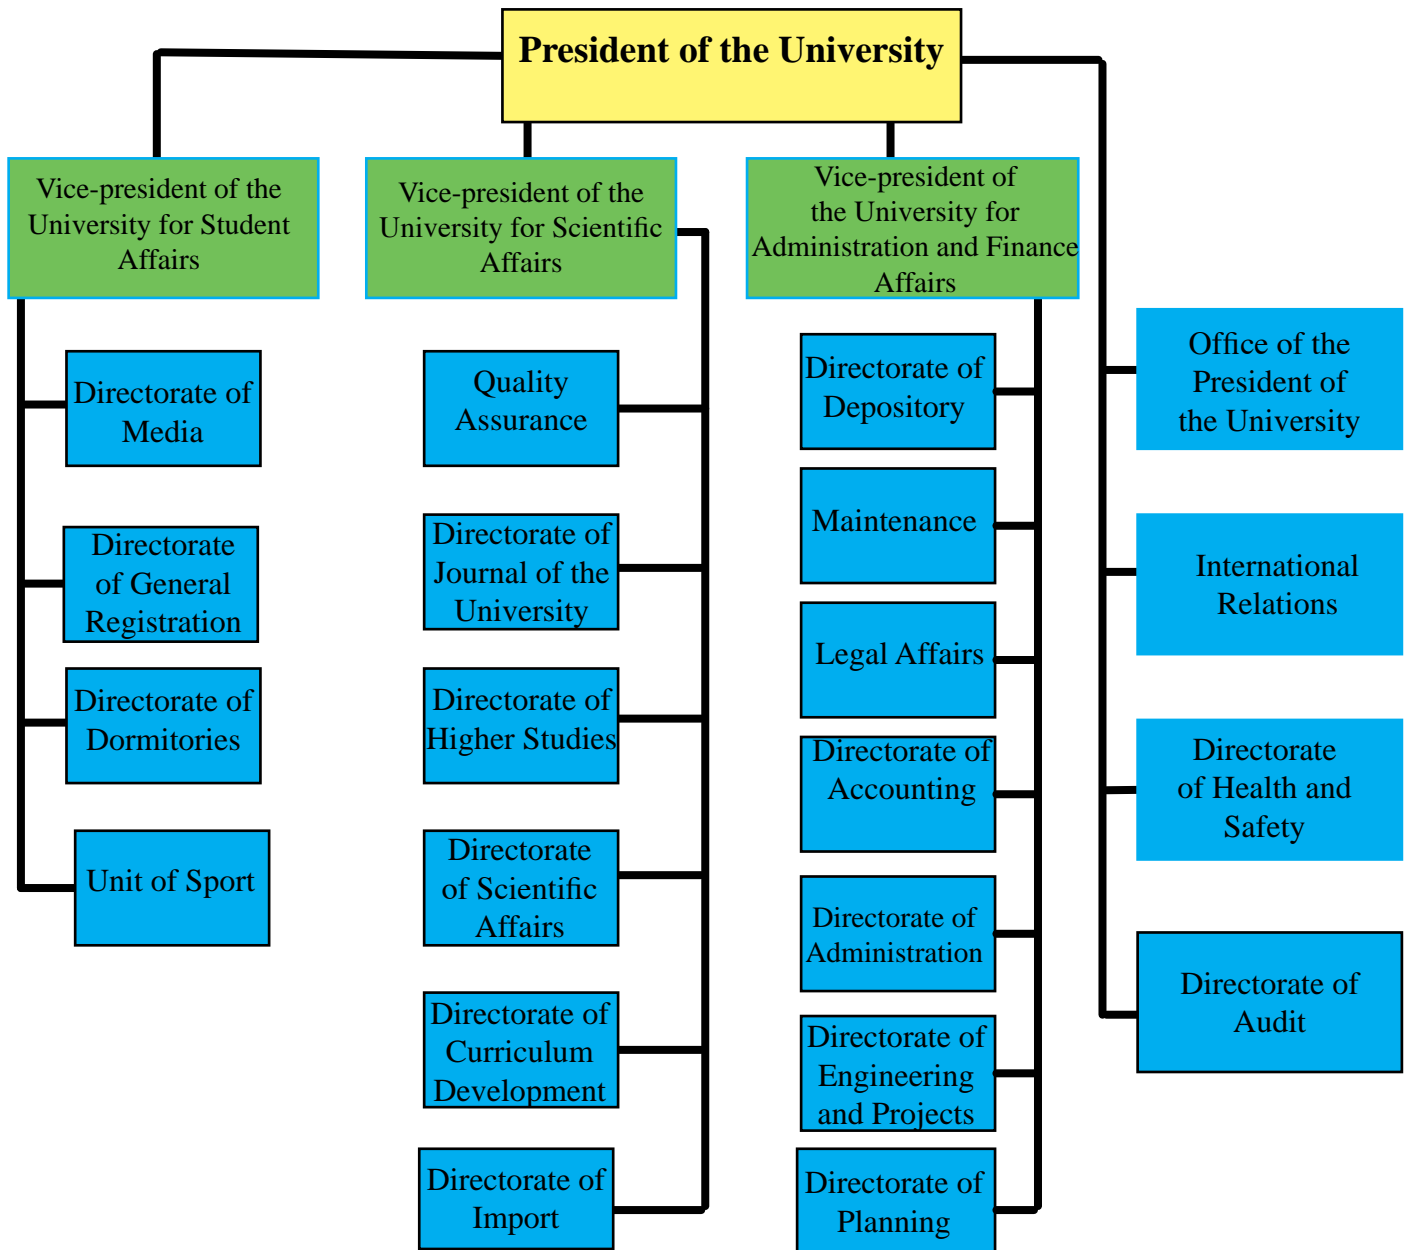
President of the University

Vice-president of the University for Student Affairs

Directorate of Media

Directorate of General Registration

Directorate of Dormitories

Unit of Sport

Vice-president of the University for Scientific Affairs

Quality Assurance

Directorate of Journal of the University

Directorate of Higher Studies

Directorate of Scientific Affairs

Directorate of Curriculum Development

Directorate of Import

Vice-president of the University for Administration and Finance Affairs

Directorate of Depository

Maintenance

Legal Affairs

Directorate of Accounting

Directorate of Administration

Directorate of Engineering and Projects

Directorate of Planning

Office of the President of the University

International Relations

Directorate of Health and Safety

Directorate of Audit